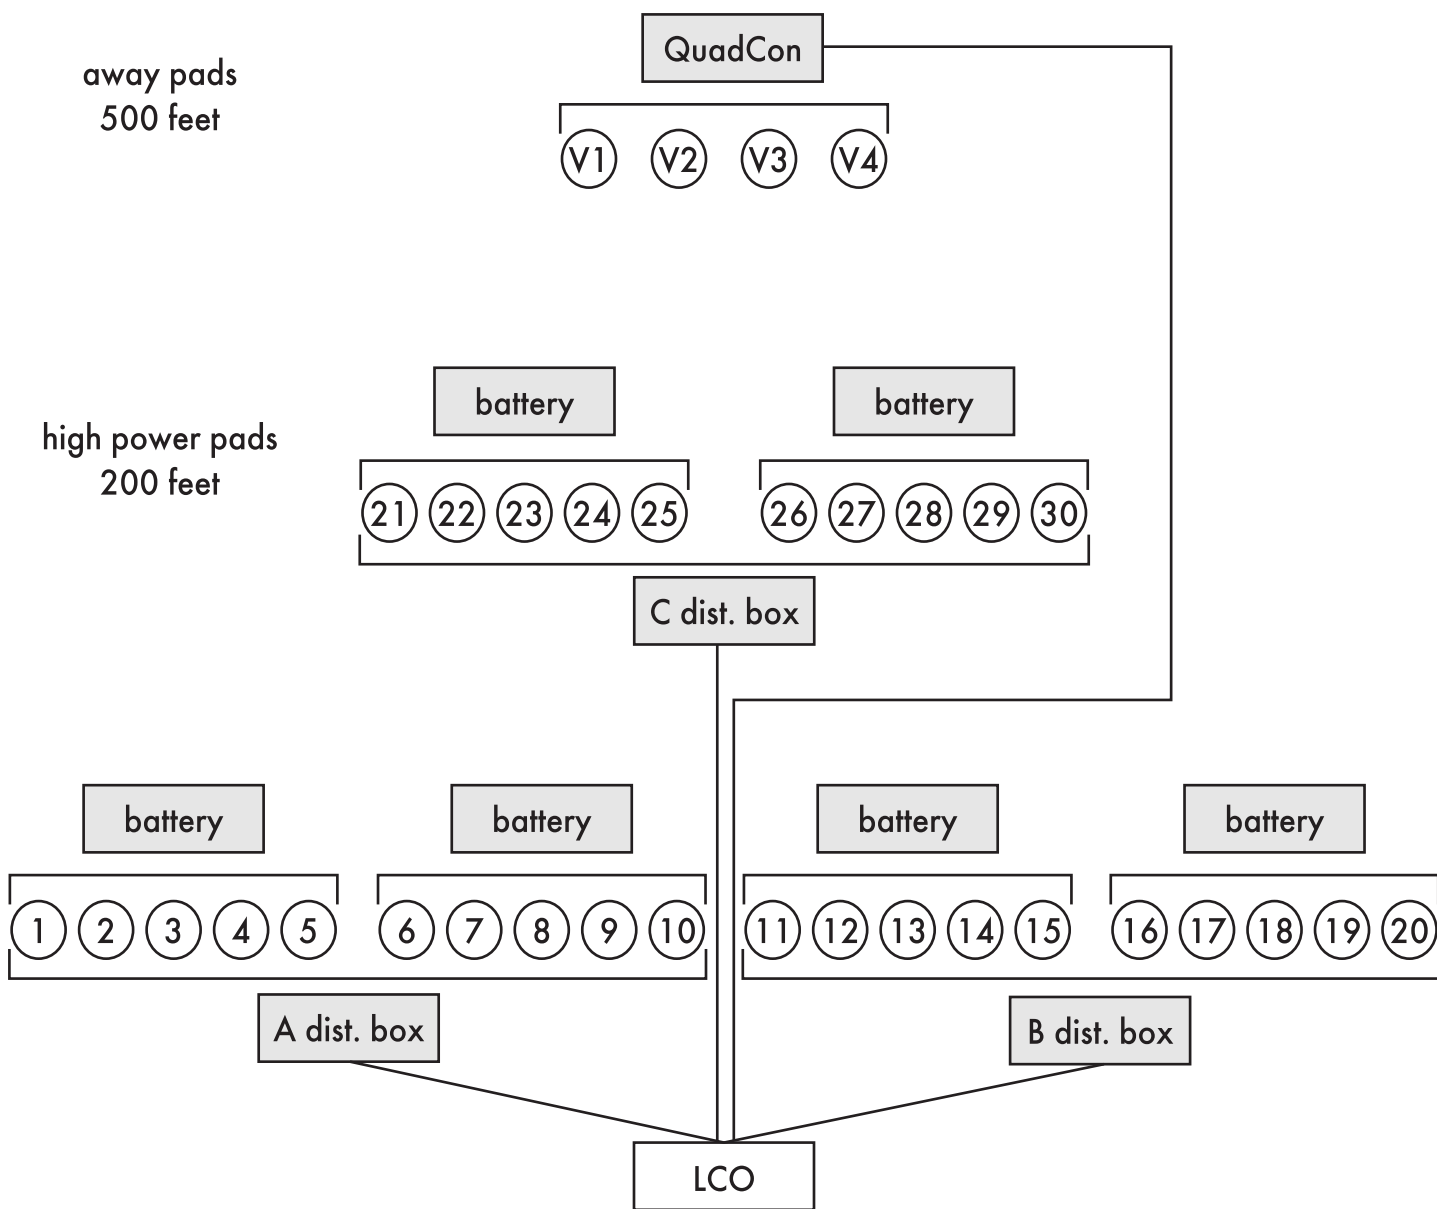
away pads
500 feet

QuadCon

V1 V2 V3 V4

high power pads
200 feet

battery

battery

21 22 23 24 25

26 27 28 29 30

C dist. box

battery

battery

battery

battery

1 2 3 4 5

6 7 8 9 10

11 12 13 14 15

16 17 18 19 20

A dist. box

B dist. box

LCO